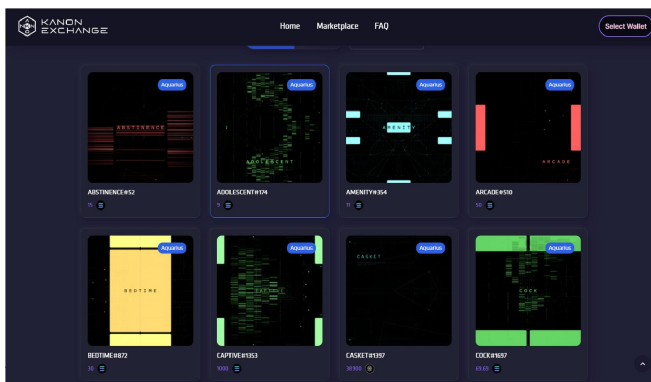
KANON EXCHANGE

Home Marketplace FAQ

Select Wallet

Aquarius
ABSTINENCE
ABSTINENCE#52
15

Aquarius
ADOLESCENT
ADOLESCENT#174
9

Aquarius
AMENITY
AMENITY#354
11

Aquarius
ARCADE
ARCADE#510
58

Aquarius
BEDTIME
BEDTIME#872
50

Aquarius
CAPTIVE
CAPTIVE#1353
1000

Aquarius
CASKET
CASKET#1397
38900

Aquarius
COCK
COCK#1697
69.69